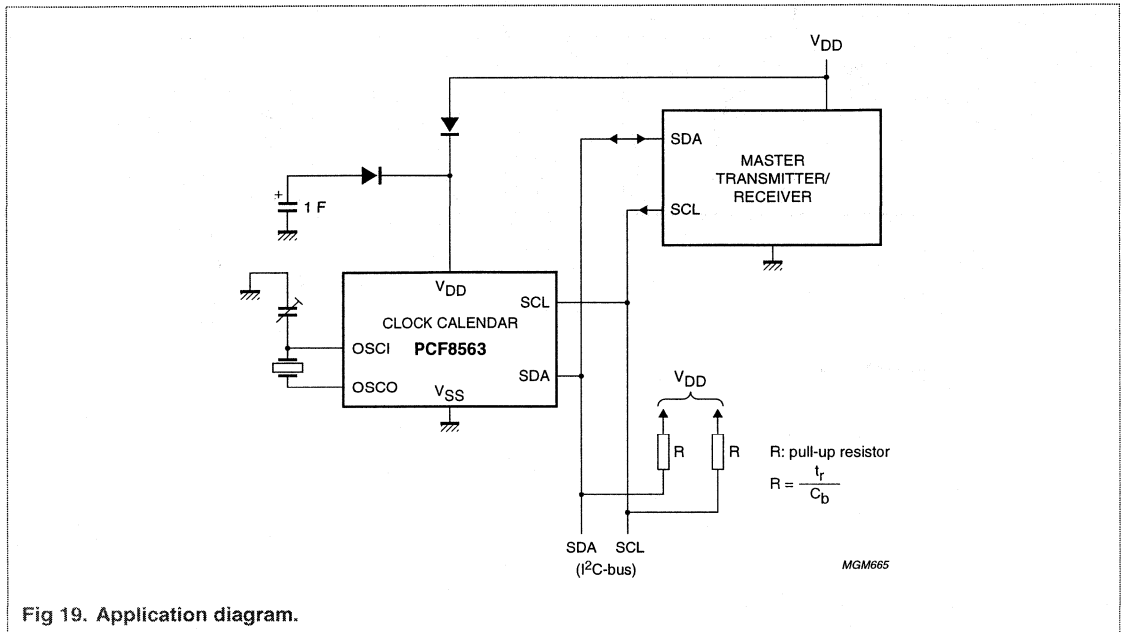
$V_{DD}$

SDA

MASTER TRANSMITTER/ RECEIVER

SCL

+

1 F

$V_{DD}$

SCL

CLOCK CALENDAR

OSCI

PCF8563

SDA

OSCO

$V_{SS}$

$V_{DD}$

R

R

R: pull-up resistor

$R = \frac{t_r}{C_b}$

SDA

SCL

($I^2C$-bus)

MGM665

Fig 19. Application diagram.